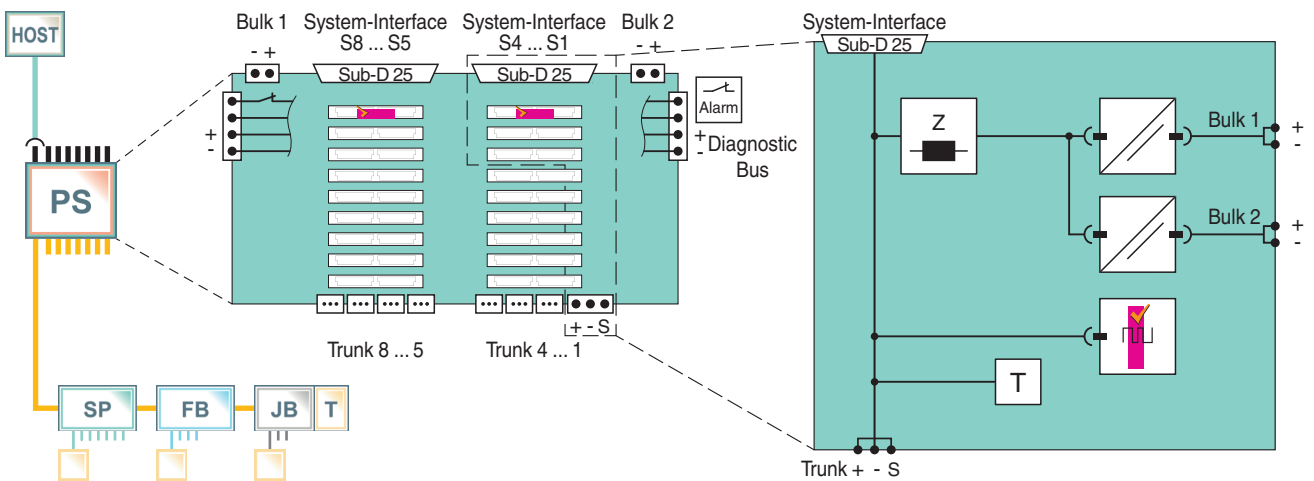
HOST

PS

SP

FB

JB

T

Bulk 1
- +

System-Interface
S8 ... S5

Sub-D 25

System-Interface
S4 ... S1

Sub-D 25

Bulk 2
- +

+
-

Alarm

+
-

Diagnostic
Bus

+ - S

Trunk 8 ... 5

Trunk 4 ... 1

System-Interface

Sub-D 25

Z

Bulk 1

+
-

Bulk 2

+
-

T

Trunk + - S